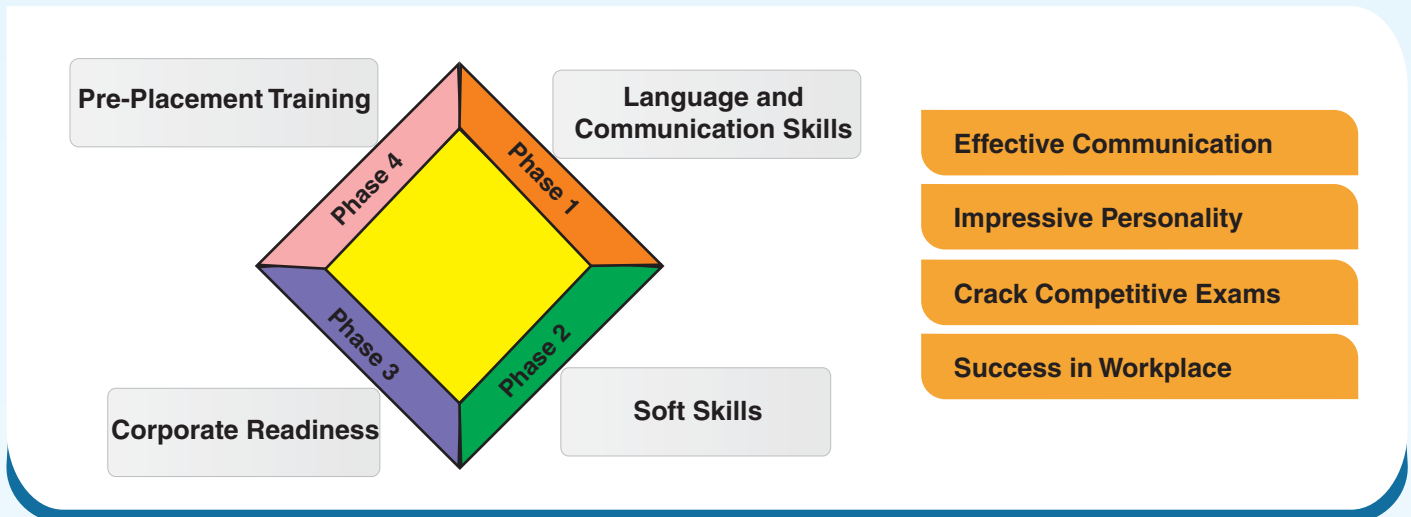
Pre-Placement Training

Language and Communication Skills

Phase 4

Phase 1

Phase 3

Phase 2

Corporate Readiness

Soft Skills

Effective Communication

Impressive Personality

Crack Competitive Exams

Success in Workplace